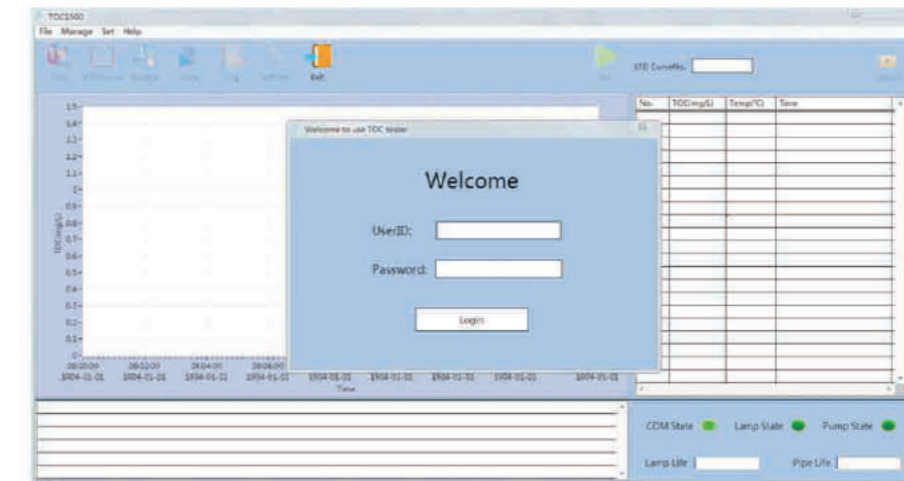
TOC1500
File Manage Set Help

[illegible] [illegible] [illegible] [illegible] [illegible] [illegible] Exit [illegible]

STD CurveNo.

1.5
1.4
1.3
1.2
1.1
1
0.9
0.8
0.7
0.6
0.5
0.4
0.3
0.2
0.1
0

TOC(mg/L)

08:00:00 1904-01-01
08:02:00 1904-01-01
08:04:00 1904-01-01
08:06:00 1904-01-01
1904-01-01
1904-01-01
1904-01-01
1904-01-01
1904-01-01

Time

| No. | TOC(mg/L) | Temp(°C) | Time |
|---|---|---|---|

Welcome to use TOC tester

Welcome

UserID:

Password:

Login

COM State
Lamp State
Pump State

Lamp Life
Pipe Life